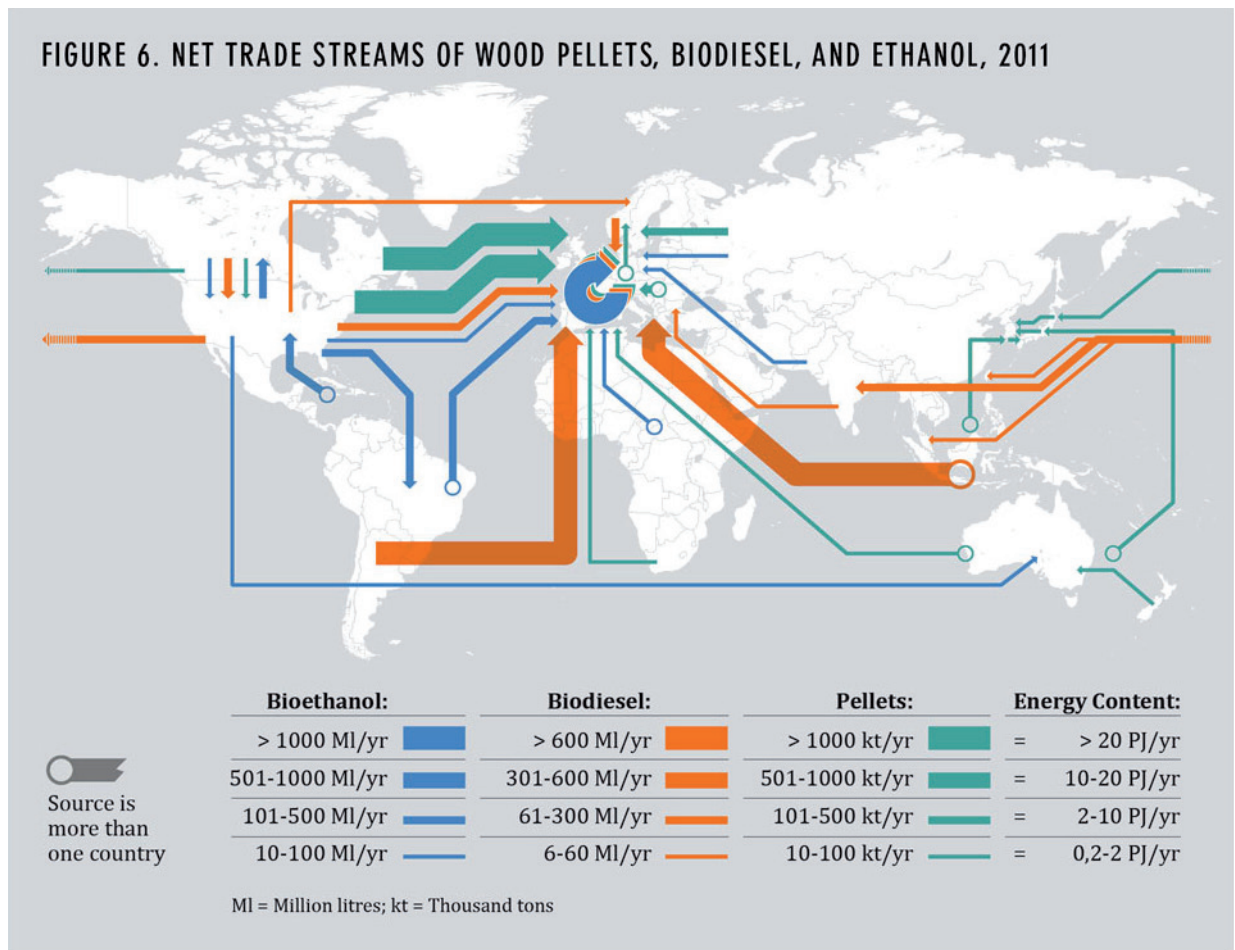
FIGURE 6. NET TRADE STREAMS OF WOOD PELLETS, BIODIESEL, AND ETHANOL, 2011

Source is more than one country

| Bioethanol: | Biodiesel: | Pellets: | Energy Content: |
|---|---|---|---|
| > 1000 Ml/yr | > 600 Ml/yr | > 1000 kt/yr | = > 20 PJ/yr |
| 501-1000 Ml/yr | 301-600 Ml/yr | 501-1000 kt/yr | = 10-20 PJ/yr |
| 101-500 Ml/yr | 61-300 Ml/yr | 101-500 kt/yr | = 2-10 PJ/yr |
| 10-100 Ml/yr | 6-60 Ml/yr | 10-100 kt/yr | = 0,2-2 PJ/yr |

Ml = Million litres; kt = Thousand tons